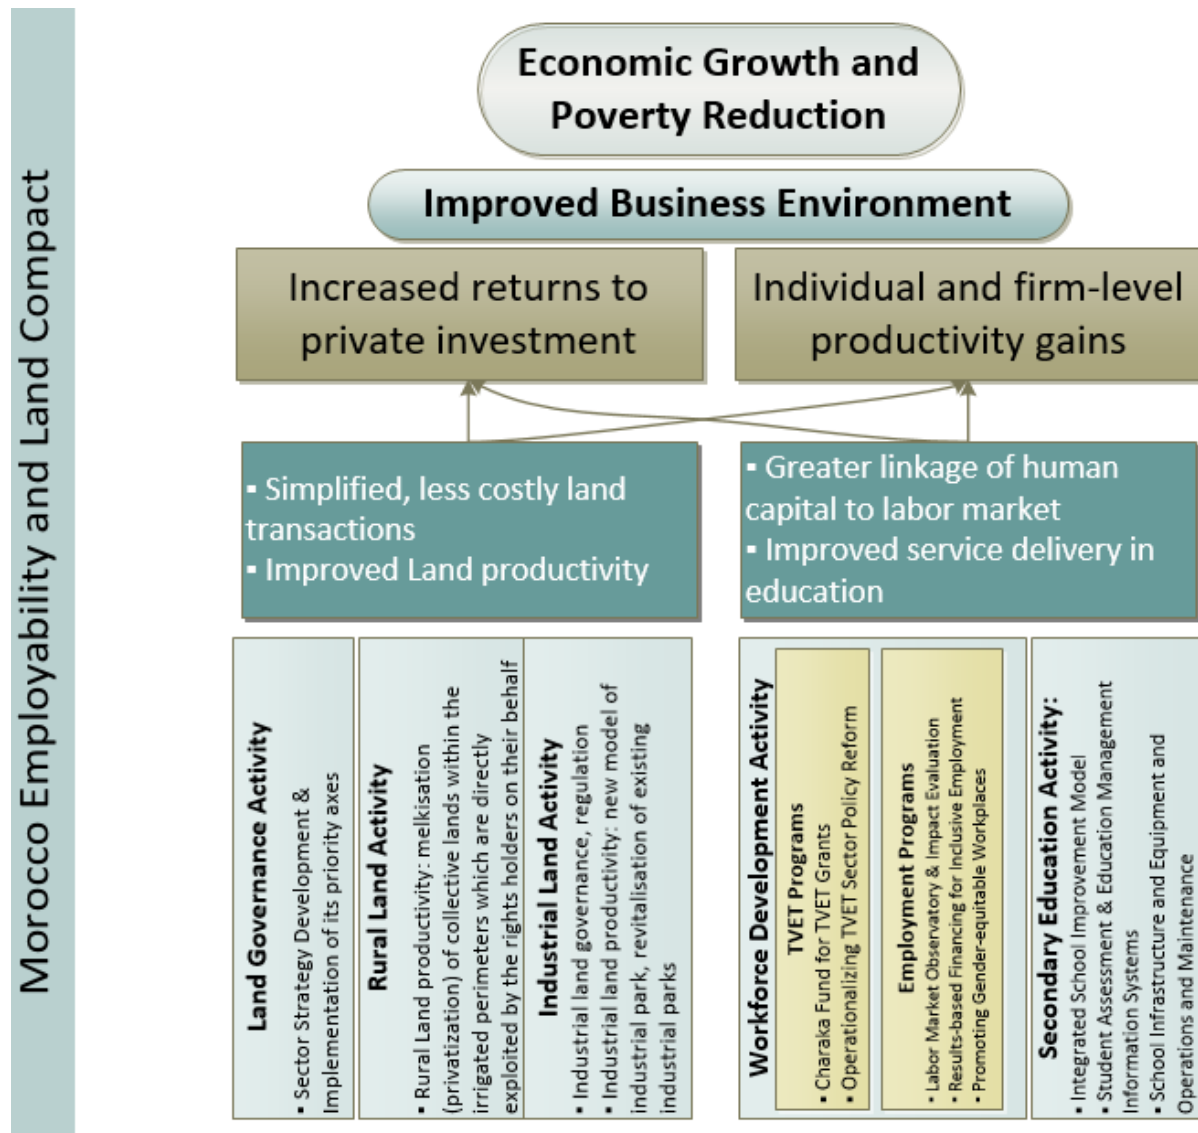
Morocco Employability and Land Compact

Economic Growth and Poverty Reduction

Improved Business Environment

Increased returns to private investment

Individual and firm-level productivity gains

▪ Simplified, less costly land transactions
▪ Improved Land productivity

▪ Greater linkage of human capital to labor market
▪ Improved service delivery in education

Land Governance Activity
▪ Sector Strategy Development & Implementation of its priority axes

Rural Land Activity
▪ Rural Land productivity: melkisation (privatization) of collective lands within the irrigated perimeters which are directly exploited by the rights holders on their behalf

Industrial Land Activity
▪ Industrial land governance, regulation
▪ Industrial land productivity: new model of industrial park, revitalisation of existing industrial parks

Workforce Development Activity

TVET Programs
▪ Charaka Fund for TVET Grants
▪ Operationalizing TVET Sector Policy Reform

Employment Programs
▪ Labor Market Observatory & Impact Evaluation
▪ Results-based Financing for Inclusive Employment
▪ Promoting Gender-equitable Workplaces

Secondary Education Activity:
▪ Integrated School Improvement Model
▪ Student Assessment & Education Management Information Systems
▪ School Infrastructure and Equipment and Operations and Maintenance